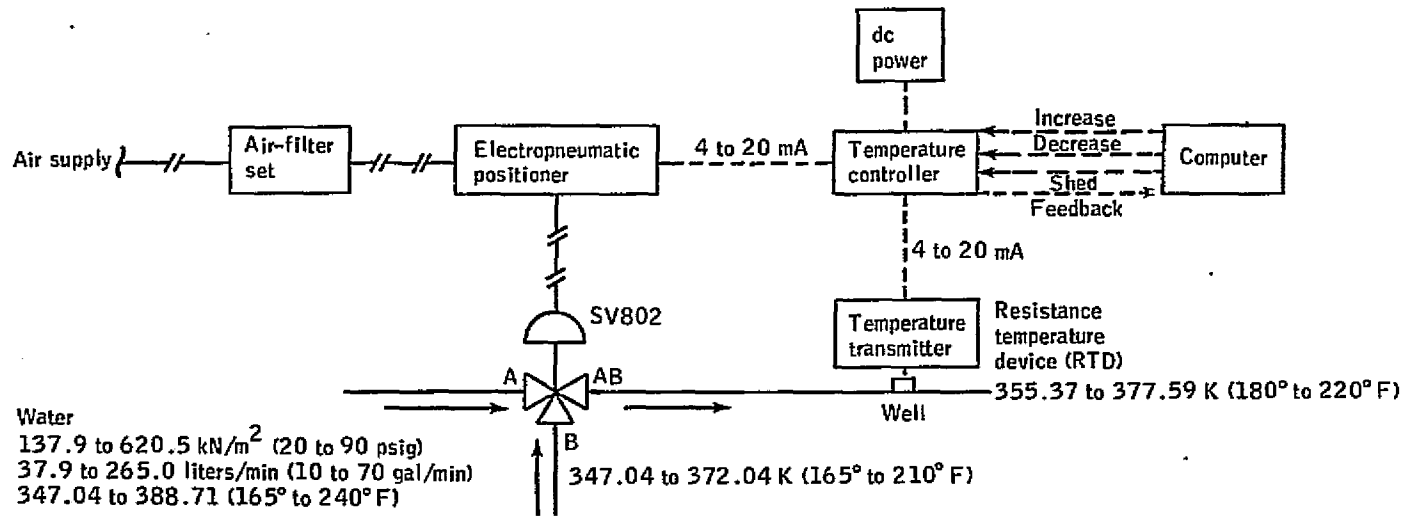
dc power

Air supply

Air-filter set

Electropneumatic positioner

4 to 20 mA

Temperature controller

Increase

Decrease

Shed

Feedback

Computer

4 to 20 mA

SV802

Temperature transmitter

Resistance temperature device (RTD)

A

AB

B

Well

355.37 to 377.59 K (180° to 220° F)

Water
137.9 to 620.5 kN/m$^2$ (20 to 90 psig)
37.9 to 265.0 liters/min (10 to 70 gal/min)
347.04 to 388.71 (165° to 240° F)

347.04 to 372.04 K (165° to 210° F)